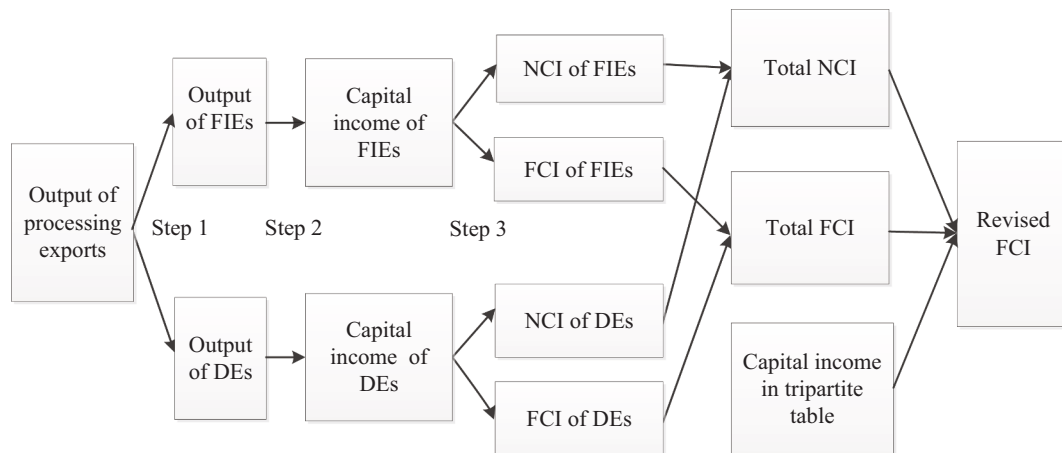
Output of processing exports

Step 1

Output of FIEs

Output of DEs

Step 2

Capital income of FIEs

Capital income of DEs

Step 3

NCI of FIEs

FCI of FIEs

NCI of DEs

FCI of DEs

Total NCI

Total FCI

Capital income in tripartite table

Revised FCI